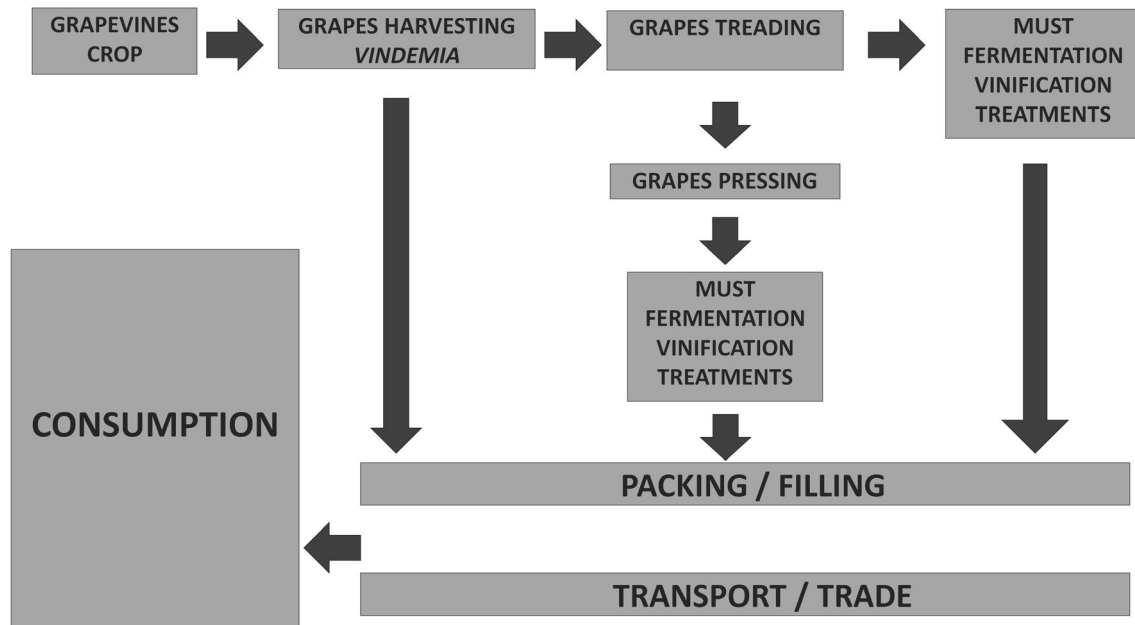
GRAPEVINES CROP

GRAPES HARVESTING *VINDEMIA*

GRAPES TREADING

MUST FERMENTATION VINIFICATION TREATMENTS

GRAPES PRESSING

MUST FERMENTATION VINIFICATION TREATMENTS

CONSUMPTION

PACKING / FILLING

TRANSPORT / TRADE